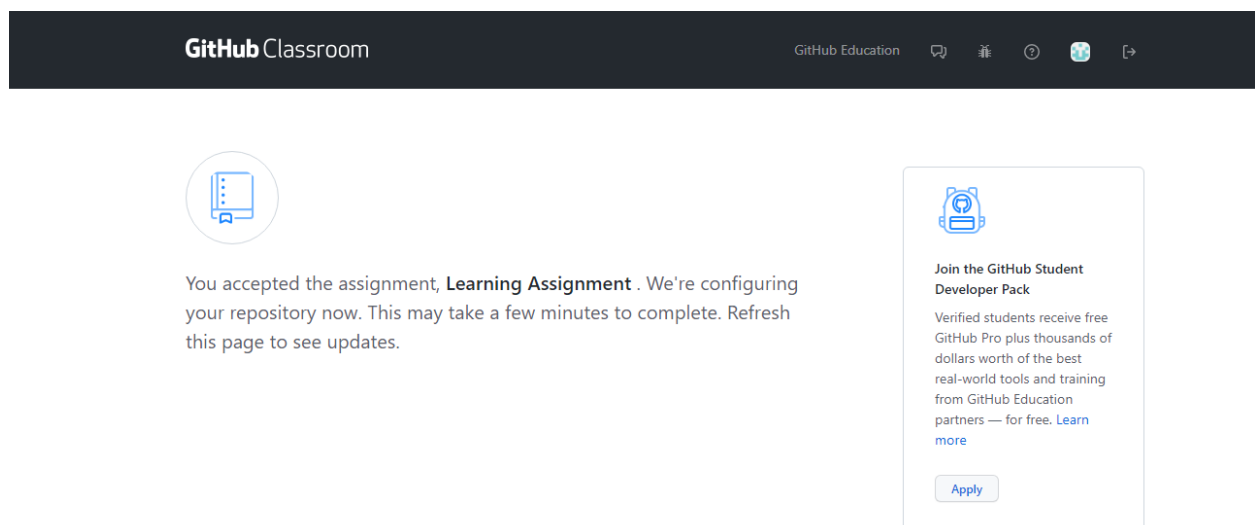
GitHub Classroom

GitHub Education

You accepted the assignment, **Learning Assignment** . We're configuring your repository now. This may take a few minutes to complete. Refresh this page to see updates.

Join the GitHub Student Developer Pack

Verified students receive free GitHub Pro plus thousands of dollars worth of the best real-world tools and training from GitHub Education partners — for free. Learn more

Apply